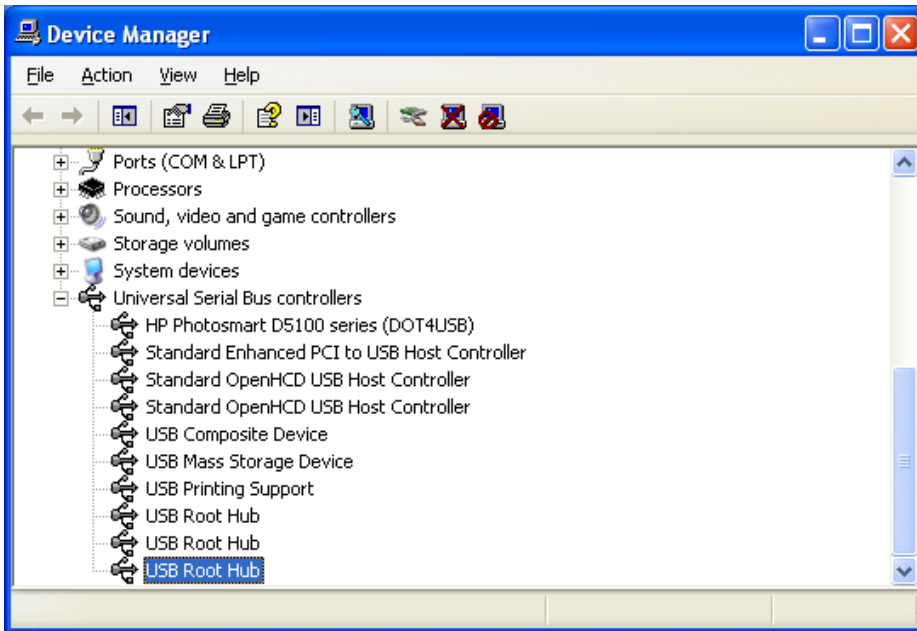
Device Manager

File Action View Help

Ports (COM & LPT)
Processors
Sound, video and game controllers
Storage volumes
System devices
Universal Serial Bus controllers
HP Photosmart D5100 series (DOT4USB)
Standard Enhanced PCI to USB Host Controller
Standard OpenHCD USB Host Controller
Standard OpenHCD USB Host Controller
USB Composite Device
USB Mass Storage Device
USB Printing Support
USB Root Hub
USB Root Hub
USB Root Hub